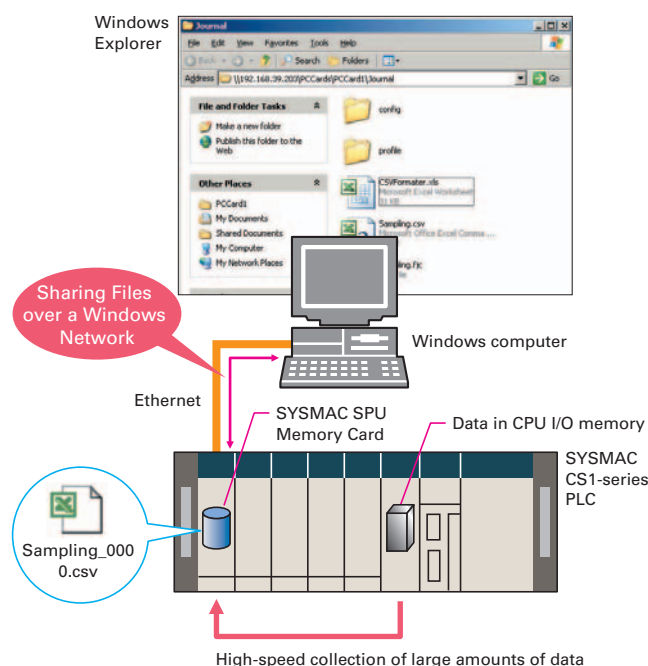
Windows Explorer

Journal

File Edit View Favorites Tools Help

Back Search Folders

Address \\192.168.39.203\PCCards\PCCard1\Journal Go

File and Folder Tasks

Make a new folder

Publish this folder to the Web

Other Places

PCCard1

My Documents

Shared Documents

My Computer

My Network Places

config

profile

CSVFormater.xls
Microsoft Excel Worksheet
51 KB

Sampling.csv
Microsoft Office Excel Comma...

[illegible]ling.fjc

Sharing Files over a Windows Network

Windows computer

Ethernet

SYSMAC SPU Memory Card

Data in CPU I/O memory

SYSMAC CS1-series PLC

Sampling_0000.csv

High-speed collection of large amounts of data